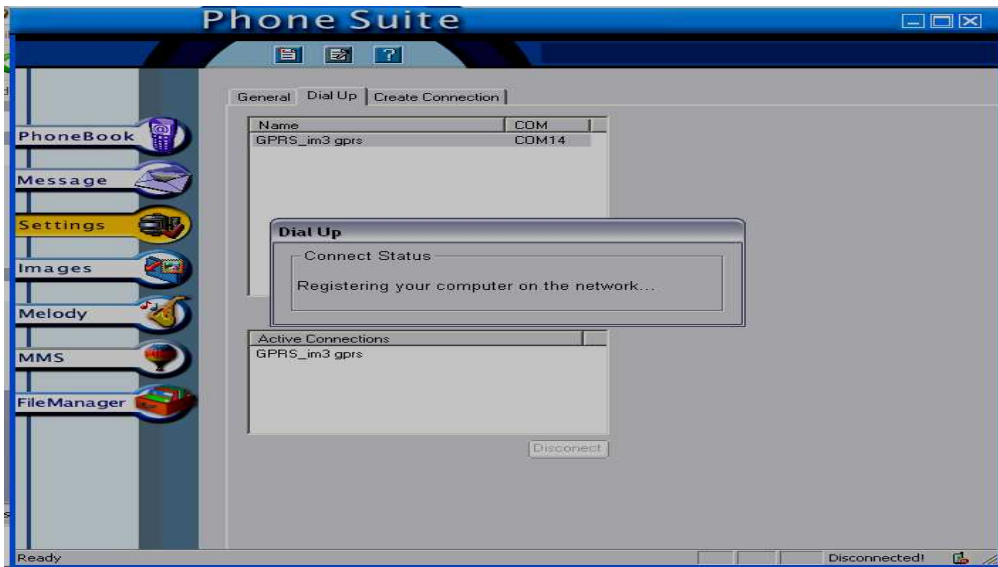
Phone Suite

PhoneBook
Message
Settings
Images
Melody
MMS
FileManager

General | Dial Up | Create Connection

| Name | COM |
|---|---|
| GPRS_im3 gprs | COM14 |

Dial Up
Connect Status
Registering your computer on the network...

| Active Connections |
|---|
| GPRS_im3 gprs |

Disconect

Ready
Disconnected!